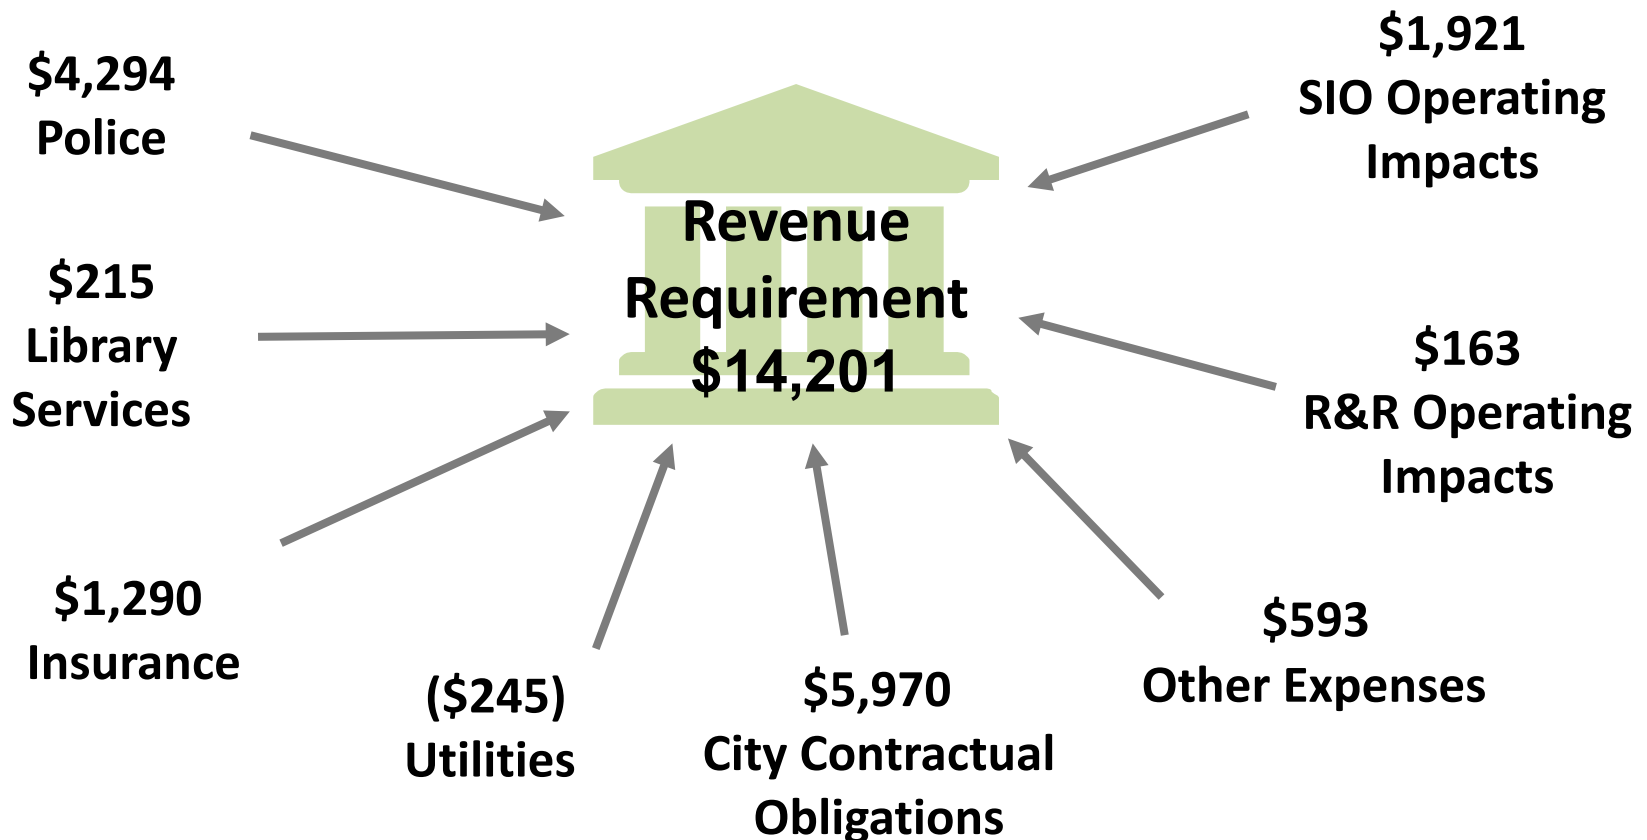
$4,294
Police

$1,921
SIO Operating Impacts

Revenue Requirement
$14,201

$215
Library Services

$163
R&R Operating Impacts

$1,290
Insurance

($245)
Utilities

$5,970
City Contractual Obligations

$593
Other Expenses